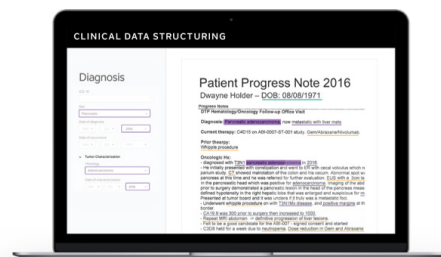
CLINICAL DATA STRUCTURING

Diagnosis

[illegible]

Pancreatic

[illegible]

Tumor Characterization

Adenocarcinoma

Patient Progress Note 2016

Dwayne Holder – DOB: 08/08/1971

Progress Notes

DTF Hematology/Oncology Follow-up Office Visit

Diagnosis: Pancreatic adenocarcinoma (now metastatic with liver mets

Current therapy: C4D15 on AB-0007-ST-001 study. Gem/Abraxane/Nivolumab

Prior therapy:
Whipple procedure

Oncologic Hx:
- diagnosed with T3N1 pancreatic adenocarcinoma in 2016
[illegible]